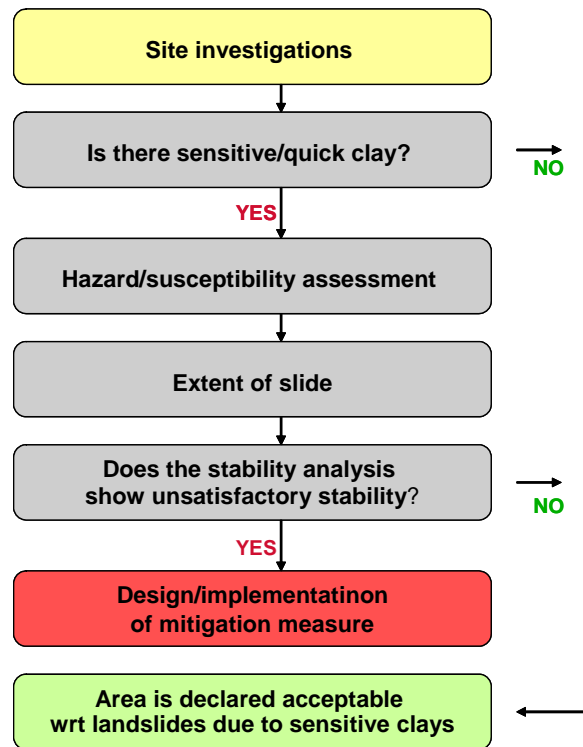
Site investigations

Is there sensitive/quick clay?

NO

YES

Hazard/susceptibility assessment

Extent of slide

Does the stability analysis show unsatisfactory stability?

NO

YES

Design/implementatinon of mitigation measure

Area is declared acceptable wrt landslides due to sensitive clays